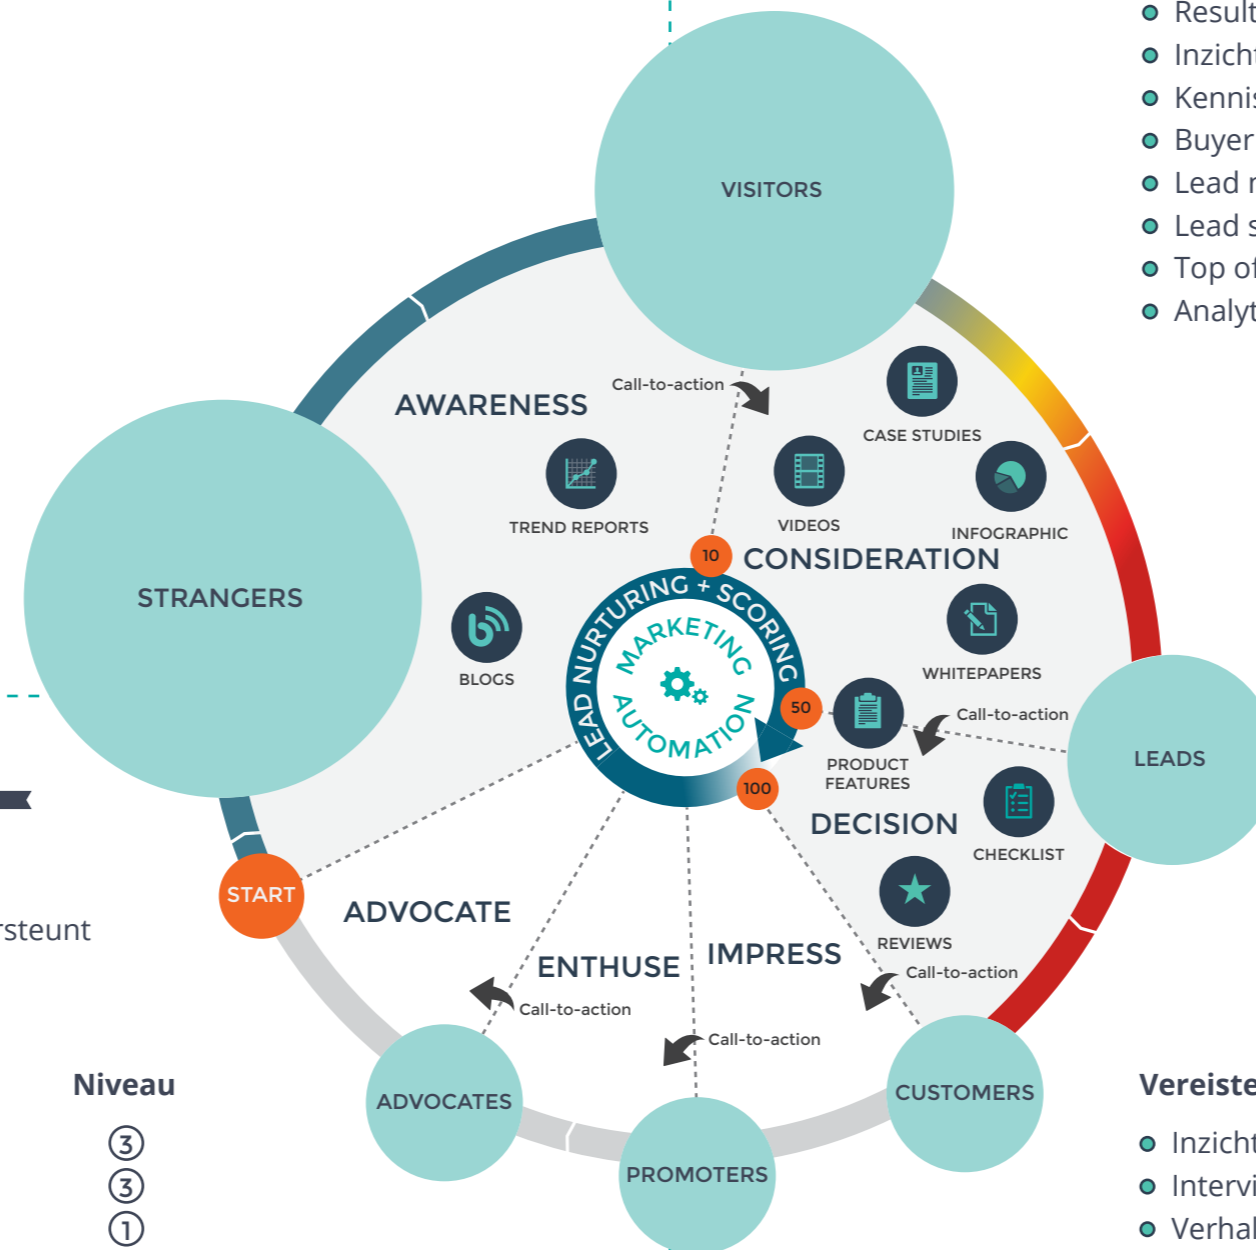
Result
Inzicht
Kennis
Buyer
Lead r
Lead s
Top of
Analyt

VISITORS

AWARENESS

Call-to-action

CASE STUDIES

TREND REPORTS

VIDEOS

INFOGRAPHIC

STRANGERS

10

CONSIDERATION

LEAD NURTURING + SCORING

MARKETING AUTOMATION

BLOGS

WHITEPAPERS

50

Call-to-action

PRODUCT FEATURES

LEADS

100

DECISION

CHECKLIST

rsteunt

START

ADVOCATE

REVIEWS

ENTHUSE

IMPRESS

Call-to-action

Call-to-action

Call-to-action

Niveau

③
③
①

ADVOCATES

PROMOTERS

CUSTOMERS

Vereiste
Inzicht
Intervi
Verhal